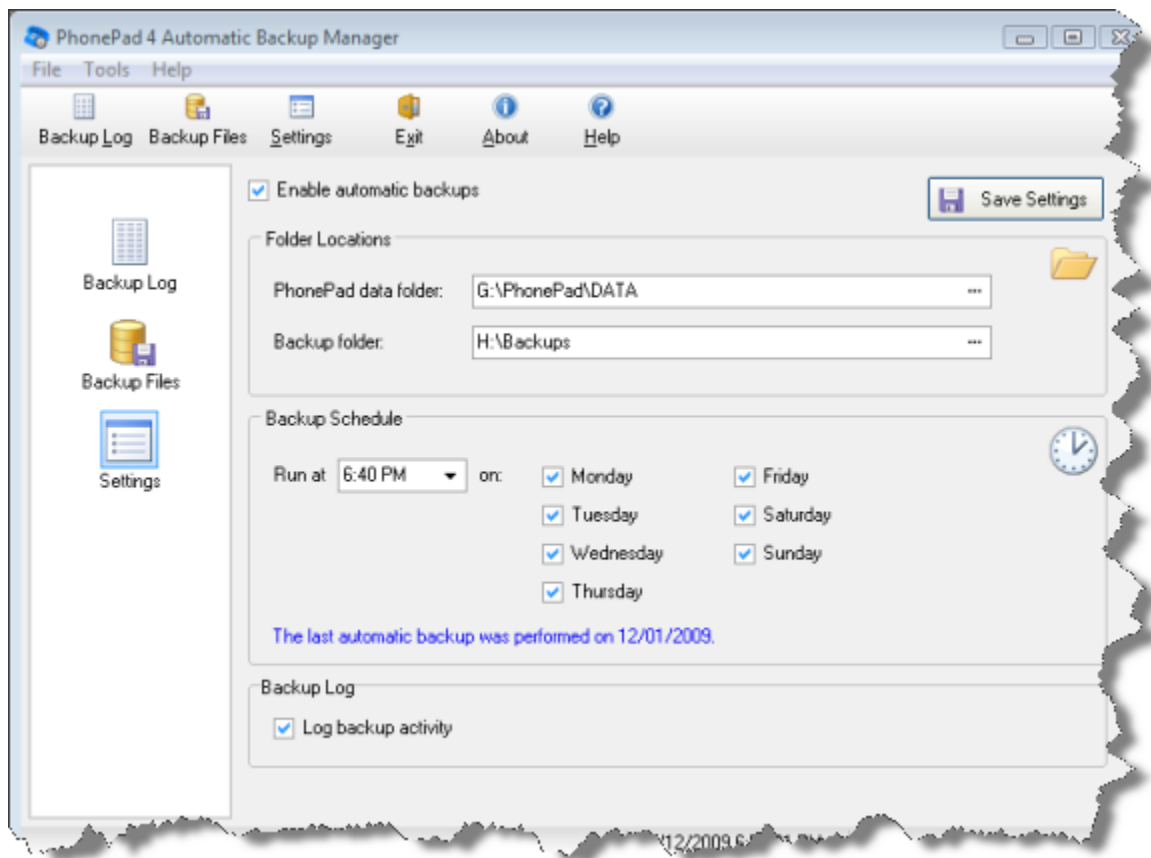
PhonePad 4 Automatic Backup Manager

File Tools Help

Backup Log Backup Files Settings Exit About Help

Backup Log

Backup Files

Settings

Enable automatic backups

Save Settings

Folder Locations

PhonePad data folder: G:\PhonePad\DATA ...

Backup folder: H:\Backups ...

Backup Schedule

Run at 6:40 PM on:

Monday
Tuesday
Wednesday
Thursday
Friday
Saturday
Sunday

The last automatic backup was performed on 12/01/2009.

Backup Log

Log backup activity

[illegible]12/2009 6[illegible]